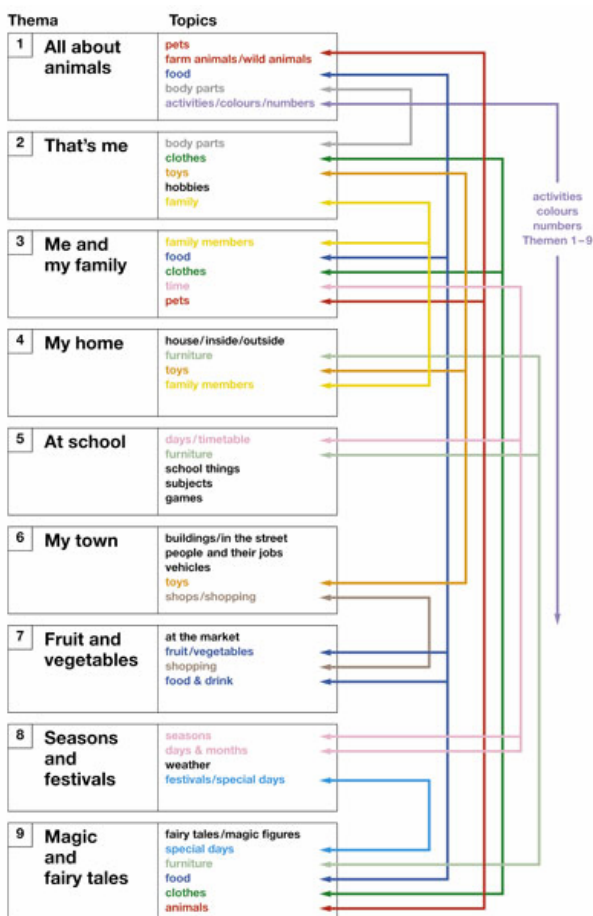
| Thema | Topics |
|---|---|
| 1 All about animals | pets<br>farm animals/wild animals<br>food<br>body parts<br>activities/colours/numbers |
| 2 That's me | body parts<br>clothes<br>toys<br>hobbies<br>family |
| 3 Me and my family | family members<br>food<br>clothes<br>time<br>pets |
| 4 My home | house/inside/outside<br>furniture<br>toys<br>family members |
| 5 At school | days/timetable<br>furniture<br>school things<br>subjects<br>games |
| 6 My town | buildings/in the street<br>people and their jobs<br>vehicles<br>toys<br>shops/shopping |
| 7 Fruit and vegetables | at the market<br>fruit/vegetables<br>shopping<br>food & drink |
| 8 Seasons and festivals | seasons<br>days & months<br>weather<br>festivals/special days |
| 9 Magic and fairy tales | fairy tales/magic figures<br>special days<br>furniture<br>food<br>clothes<br>animals |

activities
colours
numbers
Themen 1–9